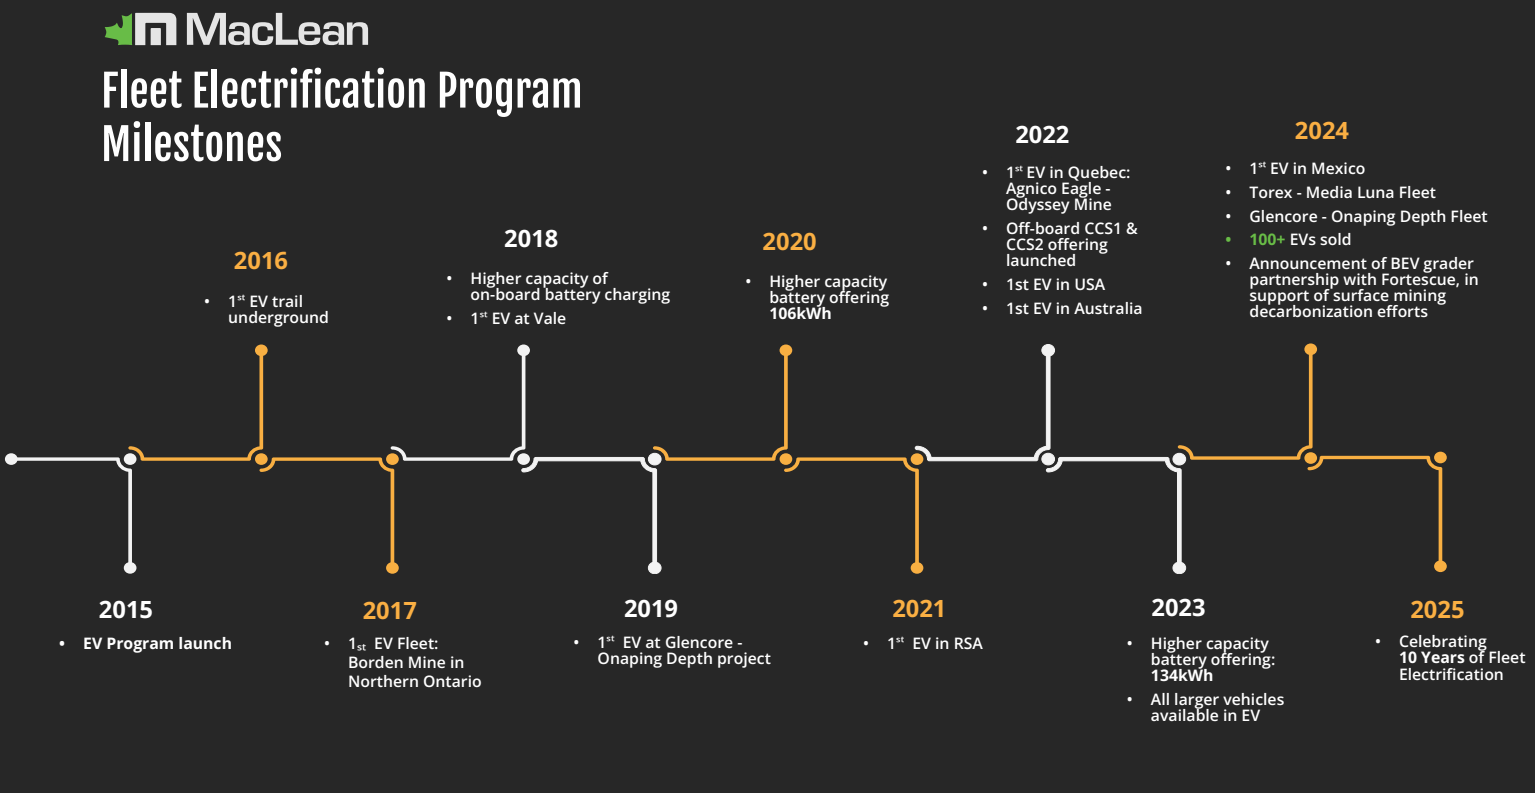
MacLean

Fleet Electrification Program Milestones

2016
- 1$^{st}$ EV trail underground

2018
- Higher capacity of on-board battery charging
- 1$^{st}$ EV at Vale

2020
- Higher capacity battery offering 106kWh

2022
- 1$^{st}$ EV in Quebec: Agnico Eagle - Odyssey Mine
- Off-board CCS1 & CCS2 offering launched
- 1st EV in USA
- 1st EV in Australia

2024
- 1$^{st}$ EV in Mexico
- Torex - Media Luna Fleet
- Glencore - Onaping Depth Fleet
- 100+ EVs sold
- Announcement of BEV grader partnership with Fortescue, in support of surface mining decarbonization efforts

2015
- EV Program launch

2017
- 1$_{st}$ EV Fleet: Borden Mine in Northern Ontario

2019
- 1$^{st}$ EV at Glencore - Onaping Depth project

2021
- 1$^{st}$ EV in RSA

2023
- Higher capacity battery offering: 134kWh
- All larger vehicles available in EV

2025
- Celebrating 10 Years of Fleet Electrification